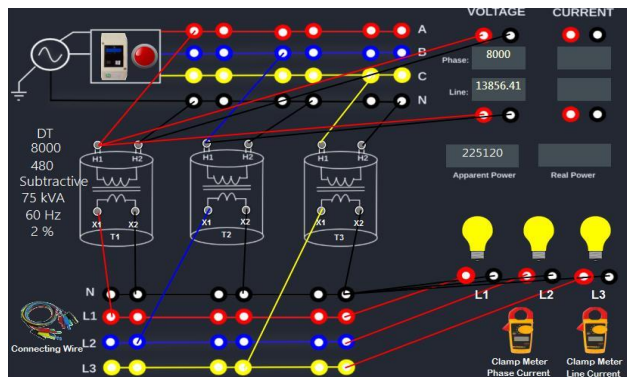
VOLTAGE
CURRENT
A
B
C
N
Phase: 8000
Line: 13856.41
DT
8000
480
Subtractive
75 kVA
60 Hz
2 %
H1 H2
X1 X2
T1
H1 H2
X1 X2
T2
H1 H2
X1 X2
T3
225120
Apparent Power
Real Power
N
L1
L2
L3
L1
L2
L3
Connecting Wire
Clamp Meter
Phase Current
Clamp Meter
Line Current